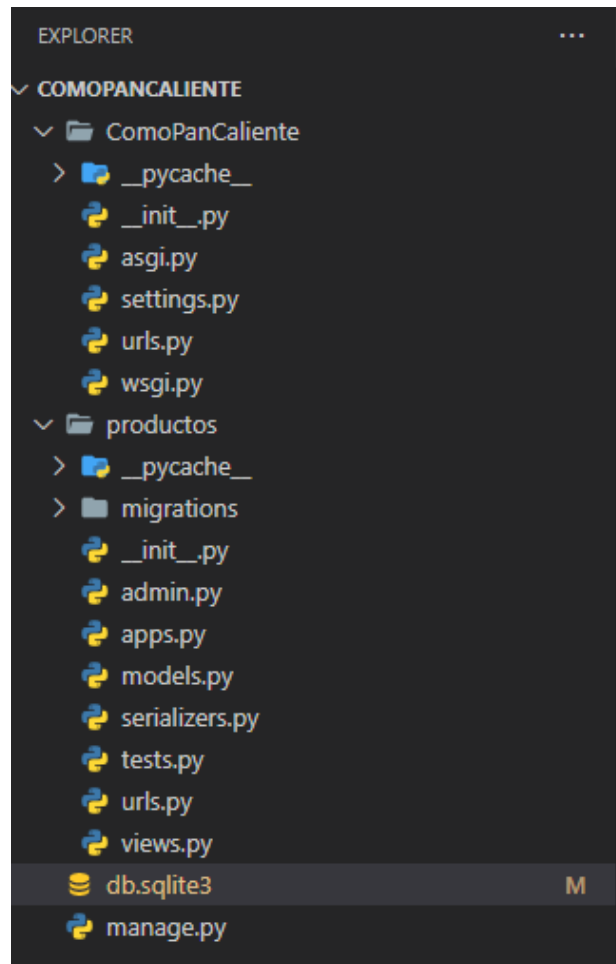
EXPLORER ...

COMOPANCALIENTE

ComoPanCaliente

__pycache__

__init__.py

asgi.py

settings.py

urls.py

wsgi.py

productos

__pycache__

migrations

__init__.py

admin.py

apps.py

models.py

serializers.py

tests.py

urls.py

views.py

db.sqlite3 M

manage.py